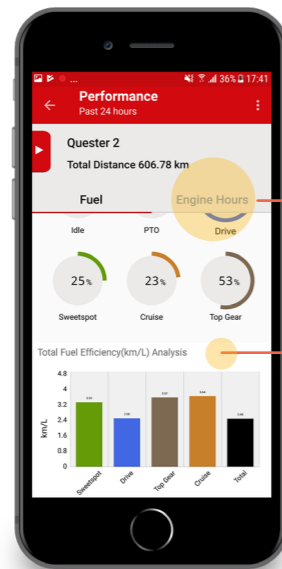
36% 17:41

Performance
Past 24 hours

Quester 2
Total Distance 606.78 km

Fuel
Engine Hours

Idle
PTO
Drive

25%
Sweetspot
23%
Cruise
53%
Top Gear

Total Fuel Efficiency(km/L) Analysis

4.8
4
3.2
2.4
1.6
0.8
0
km/L

Sweetspot
Drive
Top Gear
Cruise
Total